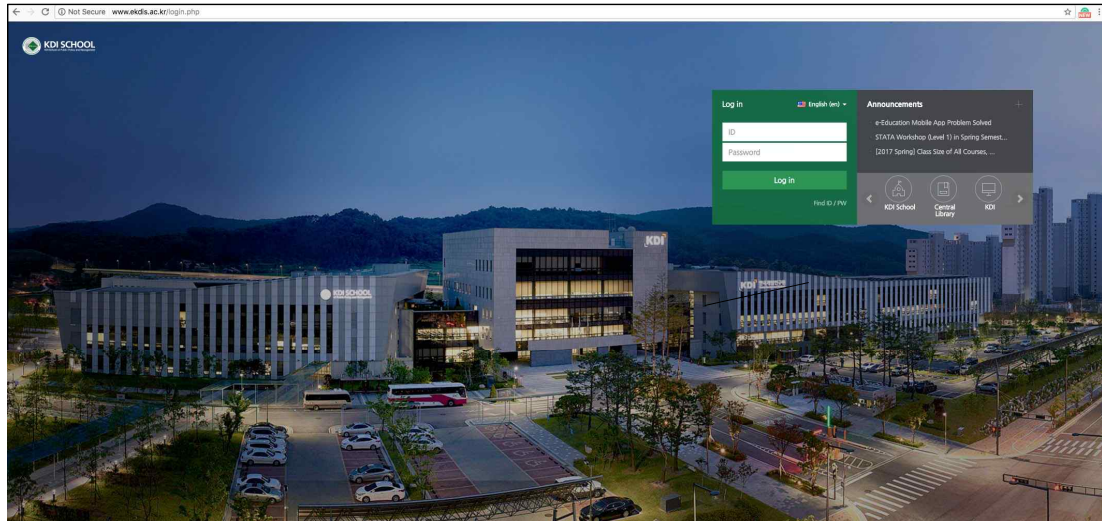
Not Secure www.ekdis.ac.kr/login.php

KDI SCHOOL

Log in

English (en)

ID

Password

Log in

Find ID / PW

Announcements

+

e-Education Mobile App Problem Solved

STATA Workshop (Level 1) in Spring Semest...

[2017 Spring] Class Size of All Courses, ...

KDI School

Central Library

KDI

KDI

KDI SCHOOL

KDI